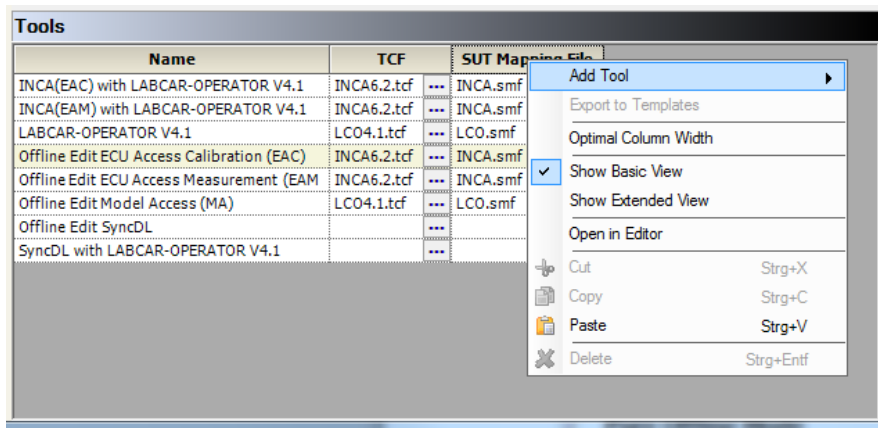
Tools

| Name | TCF | | SUT Mapping File |
|---|---|---|---|
| INCA(EAC) with LABCAR-OPERATOR V4.1 | INCA6.2.tcf | ... | INCA.smf |
| INCA(EAM) with LABCAR-OPERATOR V4.1 | INCA6.2.tcf | ... | INCA.smf |
| LABCAR-OPERATOR V4.1 | LCO4.1.tcf | ... | LCO.smf |
| Offline Edit ECU Access Calibration (EAC) | INCA6.2.tcf | ... | INCA.smf |
| Offline Edit ECU Access Measurement (EAM | INCA6.2.tcf | ... | INCA.smf |
| Offline Edit Model Access (MA) | LCO4.1.tcf | ... | LCO.smf |
| Offline Edit SyncDL | | ... | |
| SyncDL with LABCAR-OPERATOR V4.1 | | ... | |

Add Tool
Export to Templates
Optimal Column Width
Show Basic View
Show Extended View
Open in Editor
Cut Strg+X
Copy Strg+C
Paste Strg+V
Delete Strg+Entf